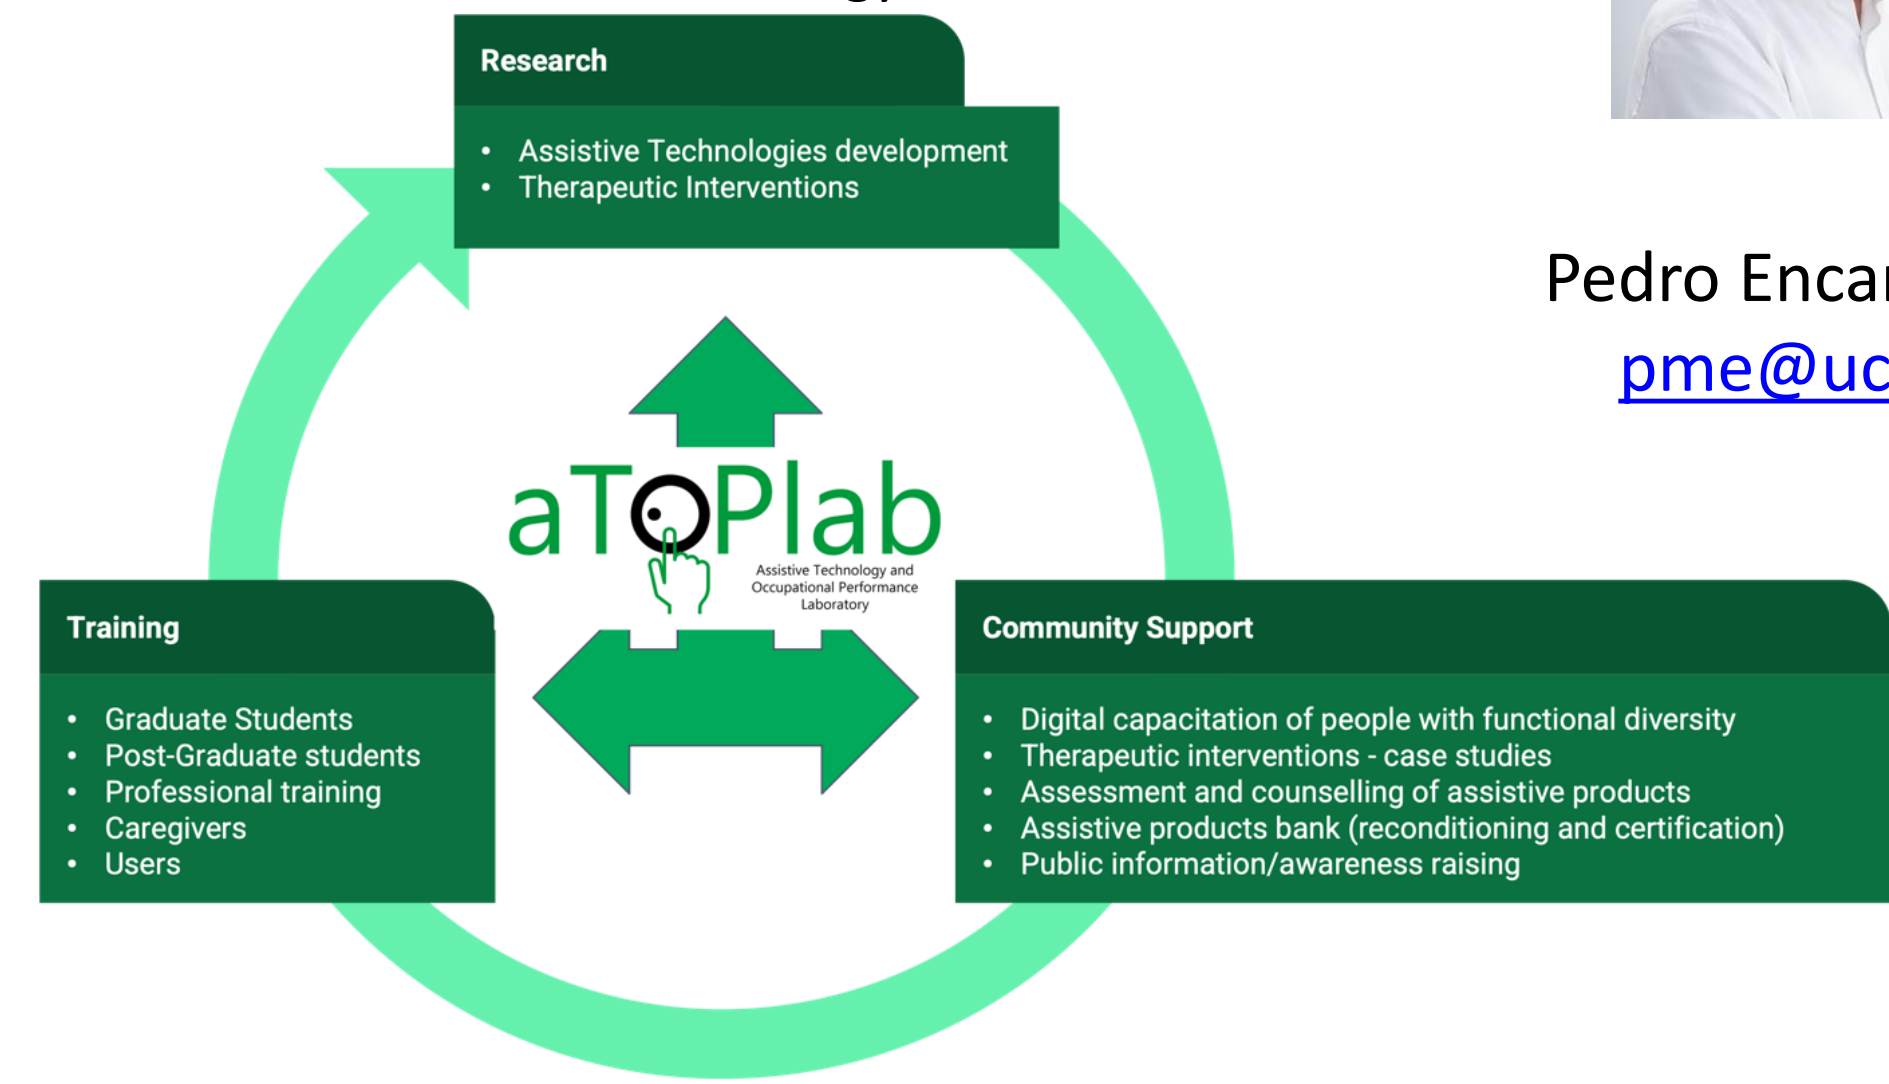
Research

- Assistive Technologies development
- Therapeutic Interventions

Pedro Enca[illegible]

pme@uc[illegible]

aTOPlab

Assistive Technology and Occupational Performance Laboratory

Training

- Graduate Students
- Post-Graduate students
- Professional training
- Caregivers
- Users

Community Support

- Digital capacitation of people with functional diversity
- Therapeutic interventions - case studies
- Assessment and counselling of assistive products
- Assistive products bank (reconditioning and certification)
- Public information/awareness raising